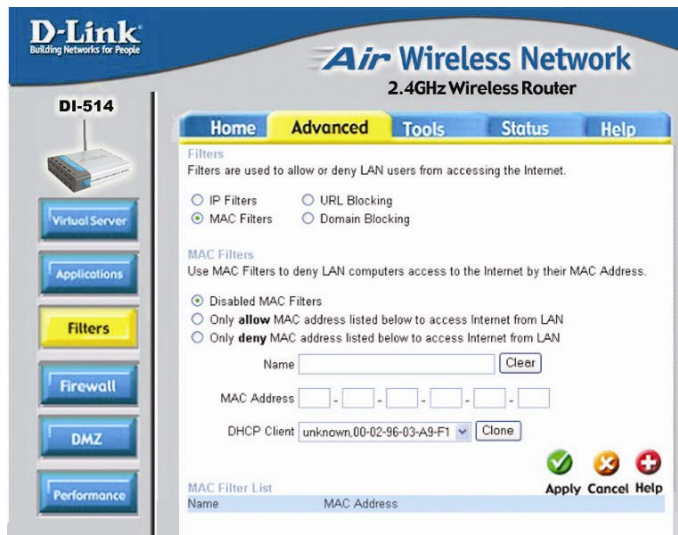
D-Link
Building Networks for People

Air Wireless Network
2.4GHz Wireless Router

DI-514

Home | Advanced | Tools | Status | Help

Virtual Server
Applications
Filters
Firewall
DMZ
Performance

Filters
Filters are used to allow or deny LAN users from accessing the Internet.

IP Filters
URL Blocking
MAC Filters
Domain Blocking

MAC Filters
Use MAC Filters to deny LAN computers access to the Internet by their MAC Address.

Disabled MAC Filters
Only **allow** MAC address listed below to access Internet from LAN
Only **deny** MAC address listed below to access Internet from LAN

Name [ ] Clear

MAC Address [ ] - [ ] - [ ] - [ ] - [ ] - [ ]

DHCP Client unknown,00-02-96-03-A9-F1 Clone

Apply Cancel Help

MAC Filter List
Name MAC Address